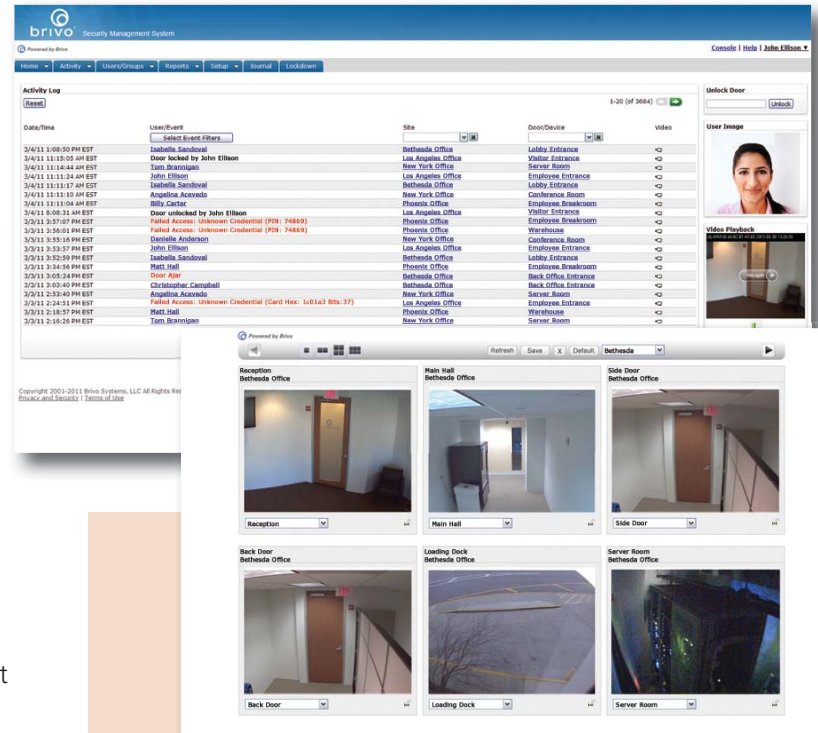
brivo Security Management System

Powered by Brivo

Console | Help | John Ellison ▾

Home ▾ Activity ▾ Users/Groups ▾ Reports ▾ Setup ▾ Journal Lockdown

Activity Log

Reset

1-20 (of 3684)

| Date/Time | User/Event | Site | Door/Device | Video |
|---|---|---|---|---|
| | Select Event Filters | | | |
| 3/4/11 1:08:50 PM EST | Isabella Sandoval | Bethesda Office | Lobby Entrance | |
| 3/4/11 11:15:05 AM EST | Door locked by John Ellison | Los Angeles Office | Visitor Entrance | |
| 3/4/11 11:14:44 AM EST | Tom Brannigan | New York Office | Server Room | |
| 3/4/11 11:11:24 AM EST | John Ellison | Los Angeles Office | Employee Entrance | |
| 3/4/11 11:11:17 AM EST | Isabella Sandoval | Bethesda Office | Lobby Entrance | |
| 3/4/11 11:11:10 AM EST | Angelina Acevedo | New York Office | Conference Room | |
| 3/4/11 11:11:04 AM EST | Billy Carter | Phoenix Office | Employee Breakroom | |
| 3/4/11 8:08:31 AM EST | Door unlocked by John Ellison | Los Angeles Office | Visitor Entrance | |
| 3/3/11 3:57:07 PM EST | Failed Access: Unknown Credential (PIN: 74869) | Phoenix Office | Employee Breakroom | |
| 3/3/11 3:56:01 PM EST | Failed Access: Unknown Credential (PIN: 74869) | Phoenix Office | Warehouse | |
| 3/3/11 3:55:16 PM EST | Danielle Anderson | New York Office | Conference Room | |
| 3/3/11 3:53:57 PM EST | John Ellison | Los Angeles Office | Employee Entrance | |
| 3/3/11 3:52:59 PM EST | Isabella Sandoval | Bethesda Office | Lobby Entrance | |
| 3/3/11 3:34:56 PM EST | Matt Hall | Phoenix Office | Employee Breakroom | |
| 3/3/11 3:05:24 PM EST | Door Ajar | Bethesda Office | Back Office Entrance | |
| 3/3/11 3:03:40 PM EST | Christopher Campbell | Bethesda Office | Back Office Entrance | |
| 3/3/11 2:53:40 PM EST | Angelina Acevedo | New York Office | Server Room | |
| 3/3/11 2:24:51 PM EST | Failed Access: Unknown Credential (Card Hex: 1c01a3 Bits:37) | Los Angeles Office | Employee Entrance | |
| 3/3/11 2:18:57 PM EST | Matt Hall | Phoenix Office | Warehouse | |
| 3/3/11 2:16:26 PM EST | Tom Brannigan | New York Office | Server Room | |

Unlock Door

Unlock

User Image

Video Playback

Copyright 2001-2011 Brivo Systems, LLC All Rights Re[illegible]
Privacy and Security | Terms of Use

Powered by Brivo

Refresh Save X Default Bethesda

Reception
Bethesda Office
Reception

Main Hall
Bethesda Office
Main Hall

Side Door
Bethesda Office
Side Door

Back Door
Bethesda Office
Back Door

Loading Dock
Bethesda Office
Loading Dock

Server Room
Bethesda Office
Server Room

t